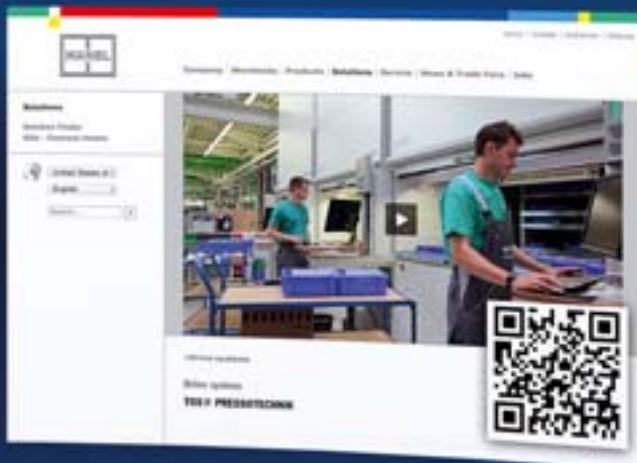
HÄNEL

Home | Contact | Imprint | Sitemap

Solutions | Downloads | Products | Solutions | Services | News & Trade Fairs | Jobs

Solutions

Solution Finder
Video - Customer Stories

United States of
English
Search

Reference installation

Rotor systems

TOSY PRESSOTECHNIK